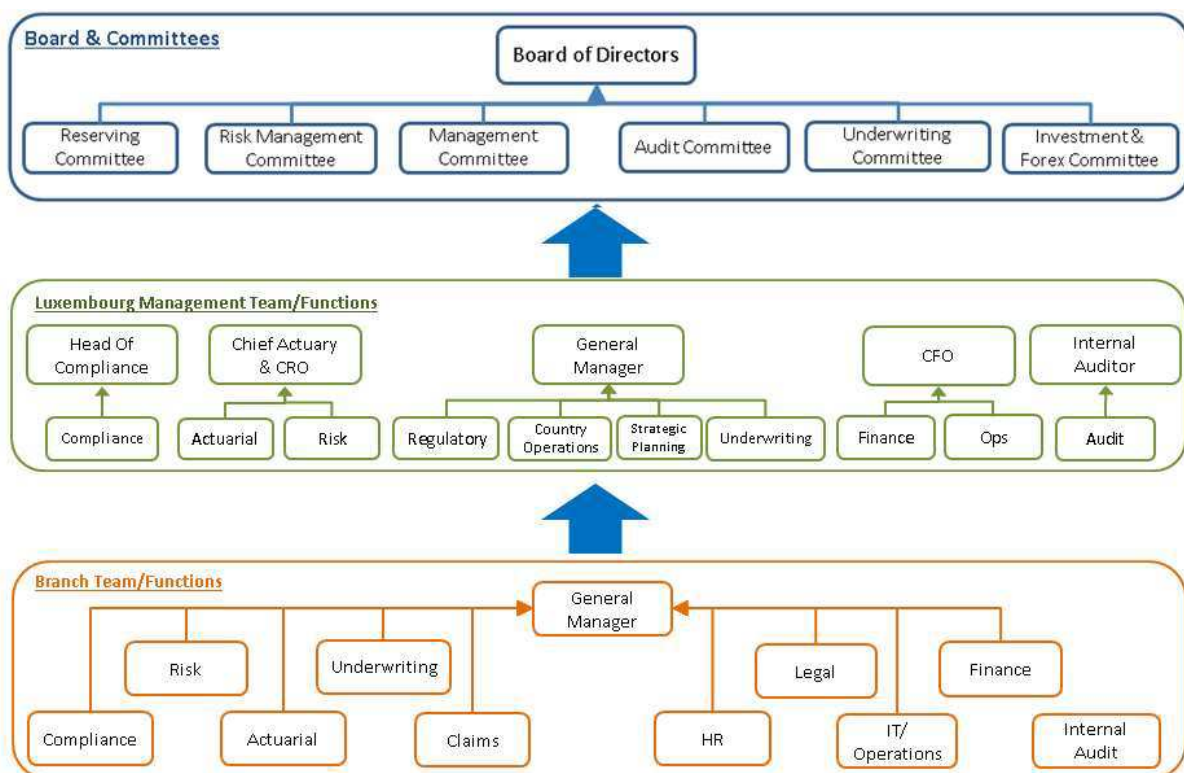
Board & Committees

Board of Directors

Reserving Committee

Risk Management Committee

Management Committee

Audit Committee

Underwriting Committee

Investment & Forex Committee

Luxembourg Management Team/Functions

Head Of Compliance

Chief Actuary & CRO

General Manager

CFO

Internal Auditor

Compliance

Actuarial

Risk

Regulatory

Country Operations

Strategic Planning

Underwriting

Finance

Ops

Audit

Branch Team/Functions

General Manager

Risk

Underwriting

Legal

Finance

Compliance

Actuarial

Claims

HR

IT/ Operations

Internal Audit